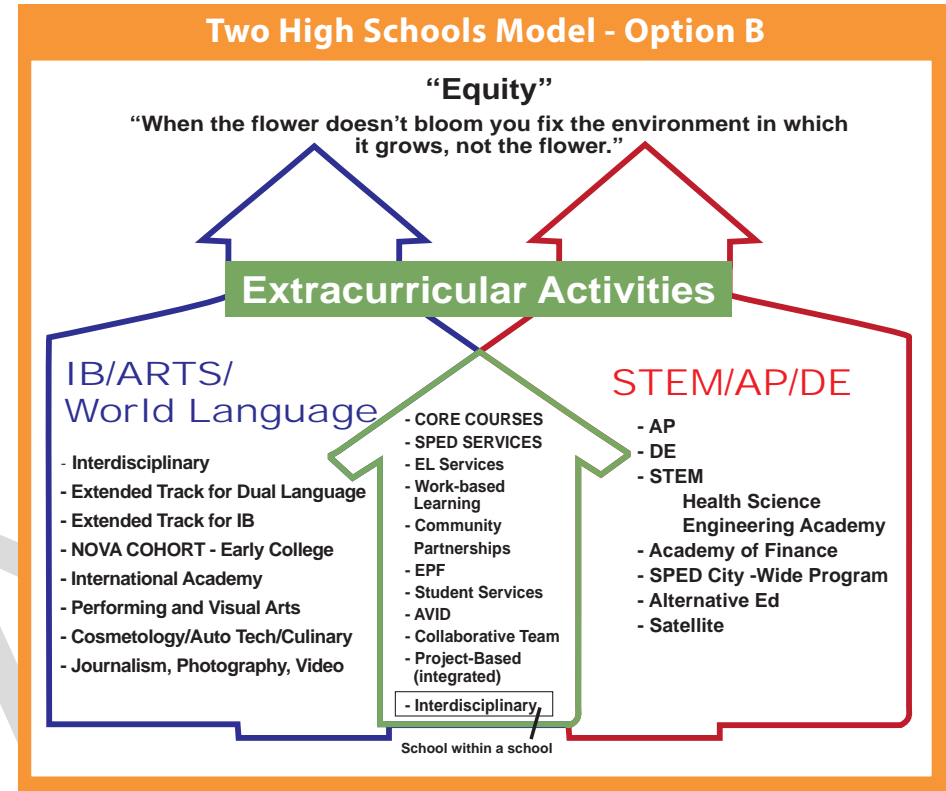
Two High Schools Model - Option B

"Equity"

"When the flower doesn't bloom you fix the environment in which it grows, not the flower."

Extracurricular Activities

IB/ARTS/ World Language

- Interdisciplinary
- Extended Track for Dual Language
- Extended Track for IB
- NOVA COHORT - Early College
- International Academy
- Performing and Visual Arts
- Cosmetology/Auto Tech/Culinary
- Journalism, Photography, Video

- CORE COURSES
- SPED SERVICES
- EL Services
- Work-based Learning
- Community Partnerships
- EPF
- Student Services
- AVID
- Collaborative Team
- Project-Based (integrated)
- Interdisciplinary

School within a school

STEM/AP/DE

- AP
- DE
- STEM
Health Science
Engineering Academy
- Academy of Finance
- SPED City -Wide Program
- Alternative Ed
- Satellite